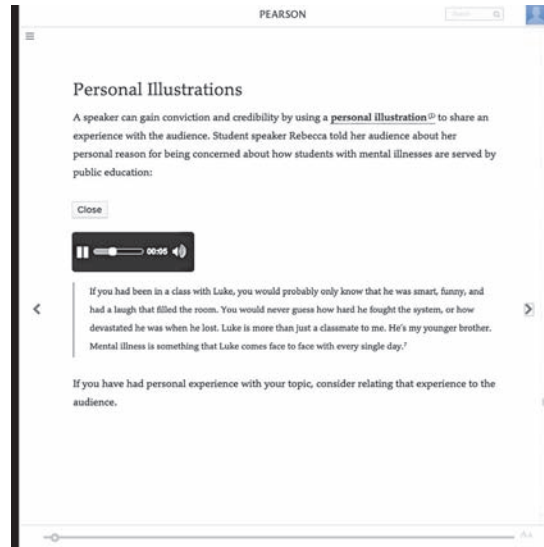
PEARSON

Search

Personal Illustrations

A speaker can gain conviction and credibility by using a personal illustration to share an experience with the audience. Student speaker Rebecca told her audience about her personal reason for being concerned about how students with mental illnesses are served by public education:

Close

00:05

If you had been in a class with Luke, you would probably only know that he was smart, funny, and had a laugh that filled the room. You would never guess how hard he fought the system, or how devastated he was when he lost. Luke is more than just a classmate to me. He's my younger brother. Mental illness is something that Luke comes face to face with every single day.$^7$

If you have had personal experience with your topic, consider relating that experience to the audience.

Aa